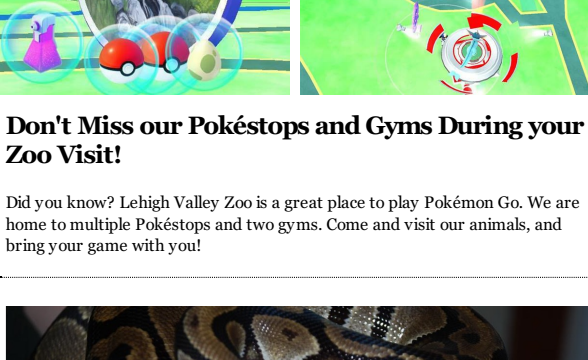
Don't Miss our Pokéstops and Gyms During your Zoo Visit!

Did you know? Lehigh Valley Zoo is a great place to play Pokémon Go. We are home to multiple Pokéstops and two gyms. Come and visit our animals, and bring your game with you!